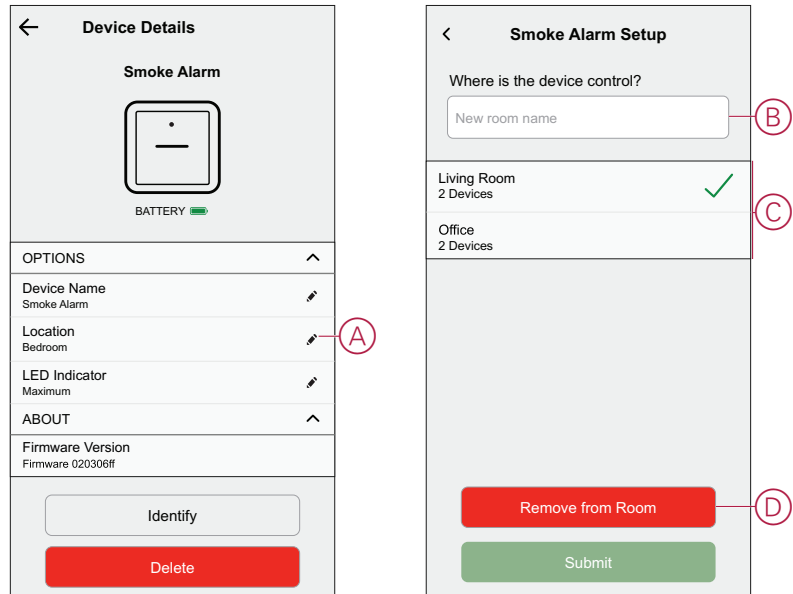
Device Details

Smoke Alarm

BATTERY

OPTIONS

Device Name
Smoke Alarm

Location
Bedroom

LED Indicator
Maximum

ABOUT

Firmware Version
Firmware 020306ff

Identify

Delete

A

Smoke Alarm Setup

Where is the device control?

New room name

B

Living Room
2 Devices

Office
2 Devices

C

Remove from Room

D

Submit